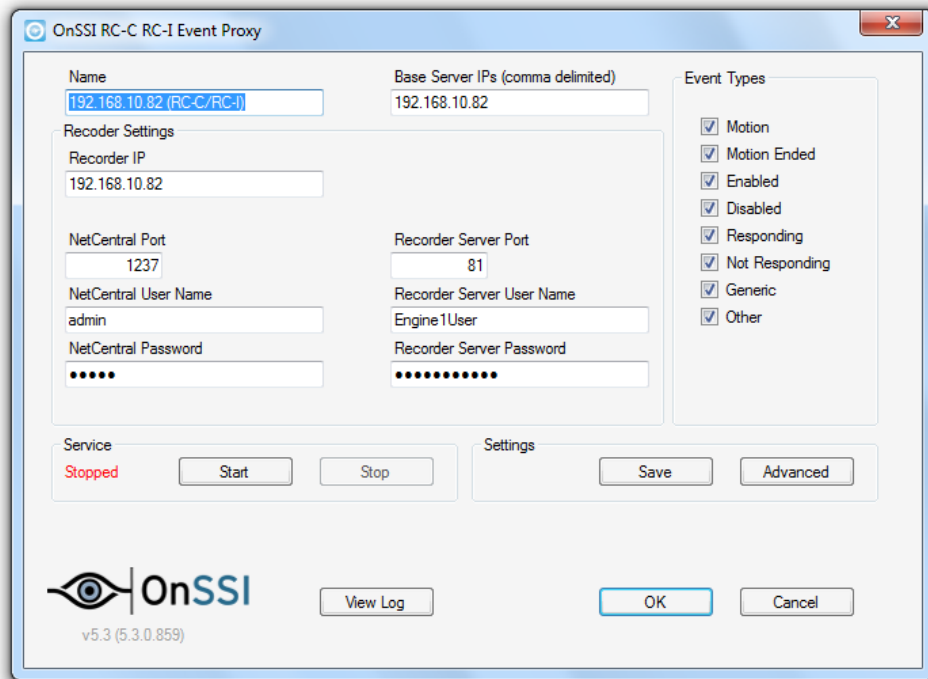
OnSSI RC-C RC-I Event Proxy

Name
192.168.10.82 (RC-C/RC-I)

Base Server IPs (comma delimited)
192.168.10.82

Event Types
Motion
Motion Ended
Enabled
Disabled
Responding
Not Responding
Generic
Other

Recoder Settings
Recorder IP
192.168.10.82

NetCentral Port
1237
Recorder Server Port
81
NetCentral User Name
admin
Recorder Server User Name
Engine1User
NetCentral Password
•••••
Recorder Server Password
•••••••••••

Service
Stopped
Start
Stop

Settings
Save
Advanced

OnSSI
v5.3 (5.3.0.859)

View Log
OK
Cancel